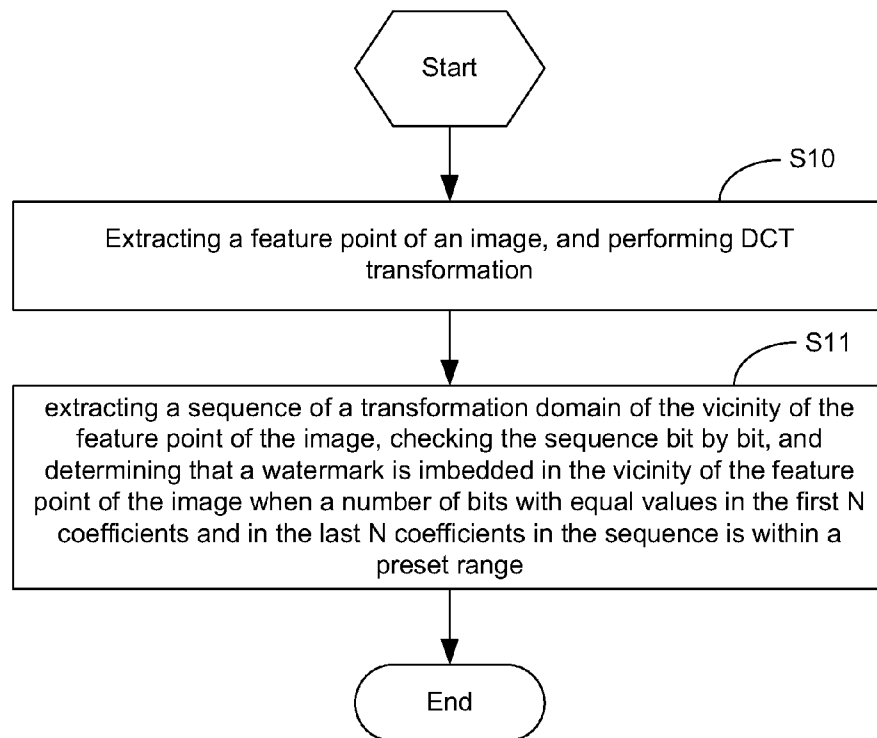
Start

S10

Extracting a feature point of an image, and performing DCT transformation

S11

extracting a sequence of a transformation domain of the vicinity of the feature point of the image, checking the sequence bit by bit, and determining that a watermark is imbedded in the vicinity of the feature point of the image when a number of bits with equal values in the first N coefficients and in the last N coefficients in the sequence is within a preset range

End